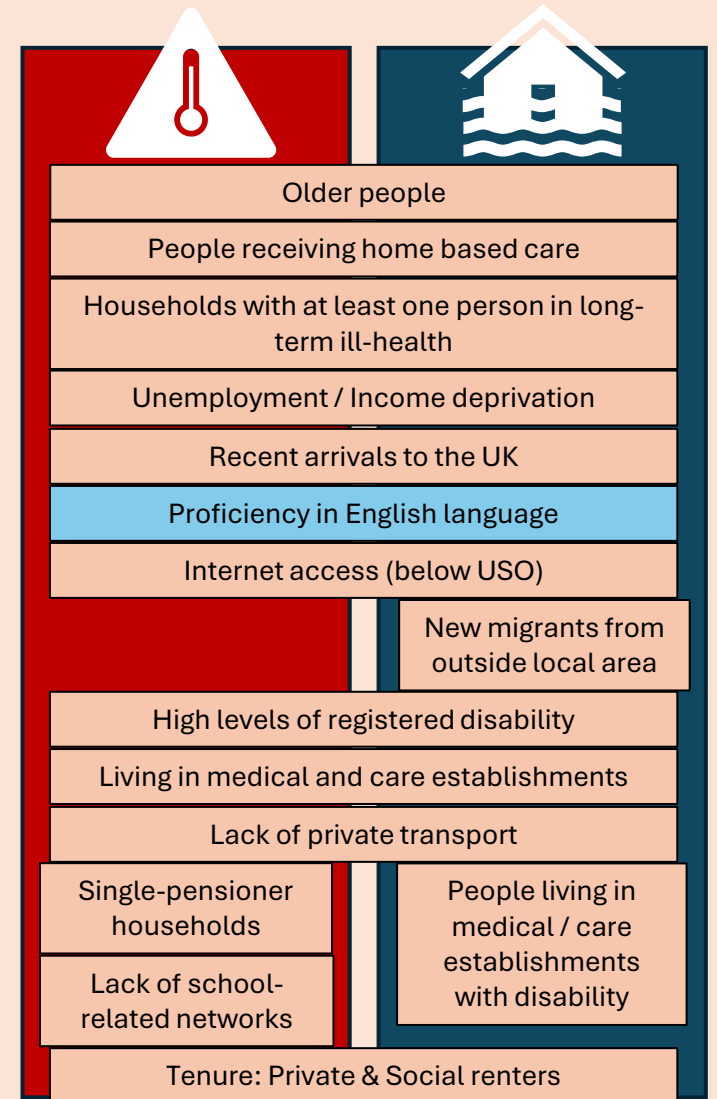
Older people

People receiving home based care

Households with at least one person in long-term ill-health

Unemployment / Income deprivation

Recent arrivals to the UK

Proficiency in English language

Internet access (below USO)

New migrants from outside local area

High levels of registered disability

Living in medical and care establishments

Lack of private transport

Single-pensioner households

Lack of school-related networks

People living in medical / care establishments with disability

Tenure: Private & Social renters